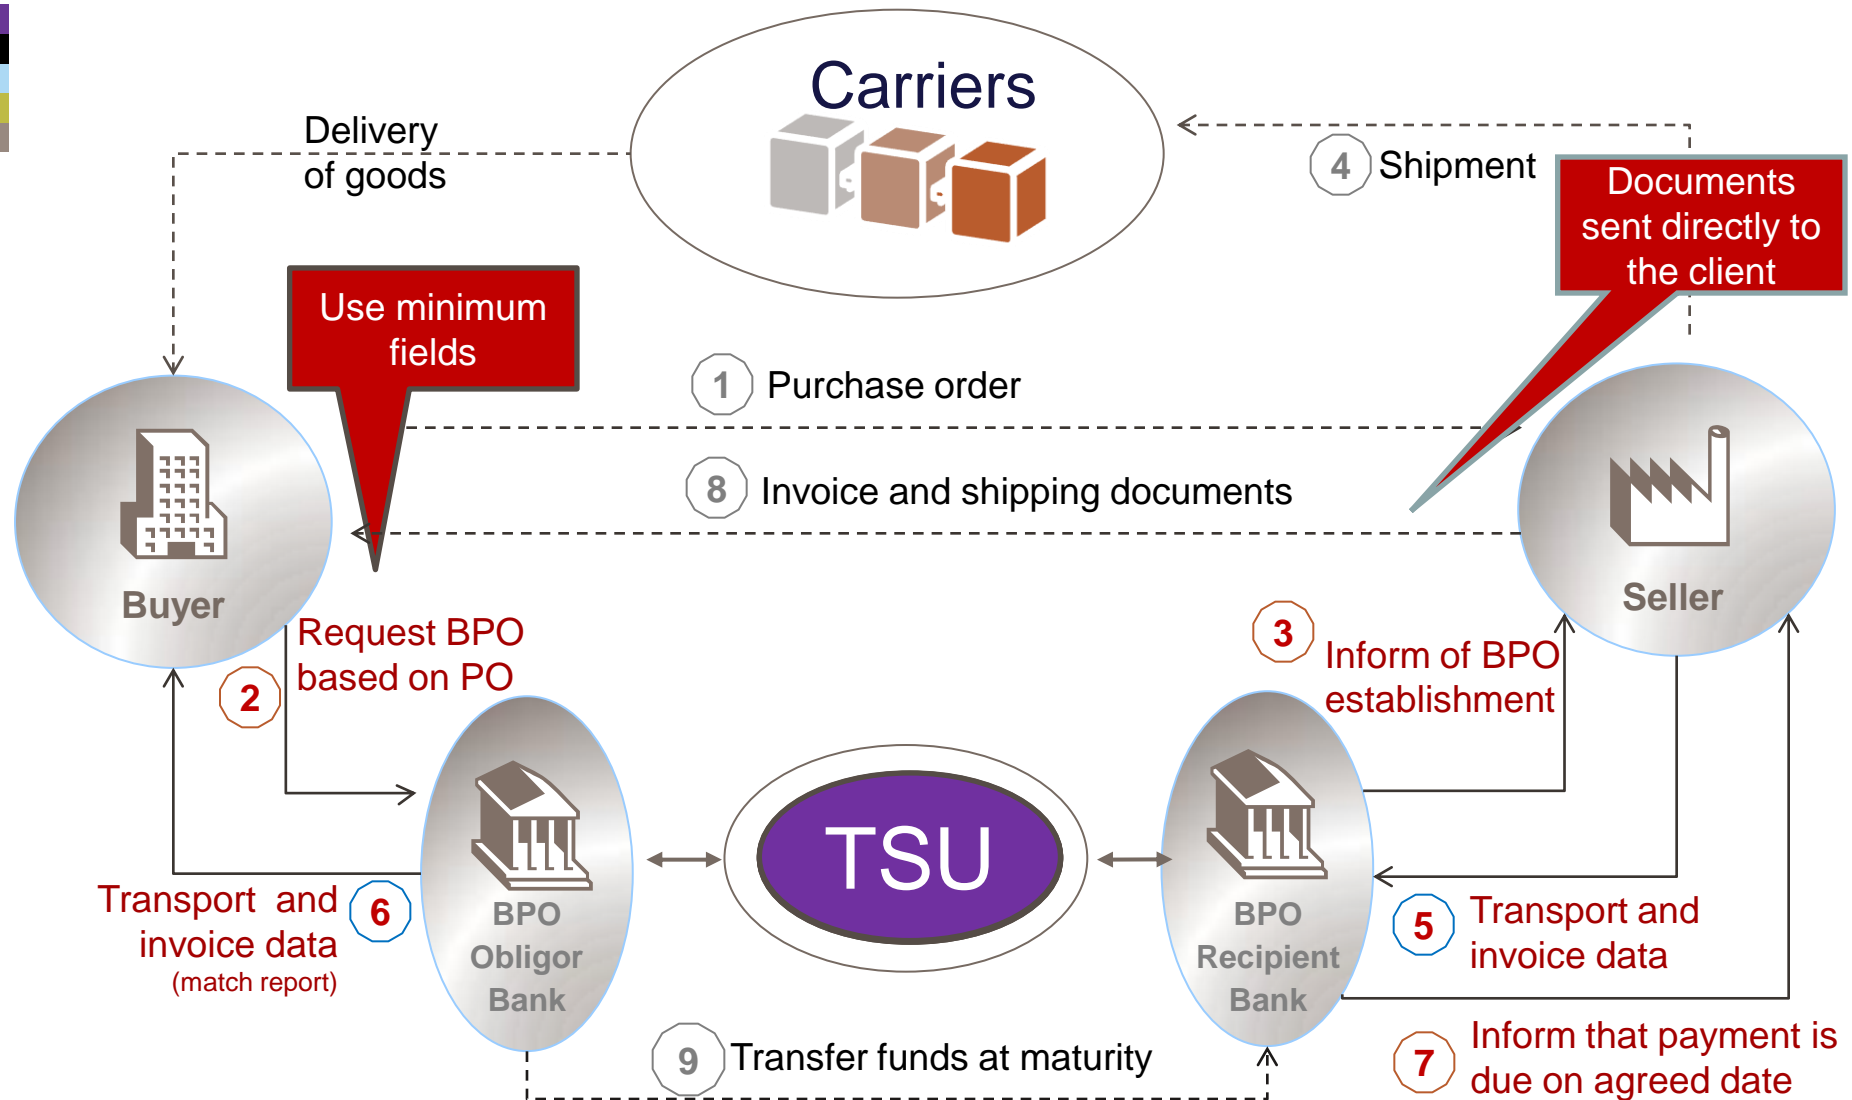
Carriers

Delivery of goods

4 Shipment

Documents sent directly to the client

Use minimum fields

1 Purchase order

8 Invoice and shipping documents

Buyer

Seller

Request BPO based on PO

2

3

Inform of BPO establishment

BPO Obligor Bank

TSU

BPO Recipient Bank

Transport and invoice data (match report)

6

5

Transport and invoice data

7

Inform that payment is due on agreed date

9 Transfer funds at maturity